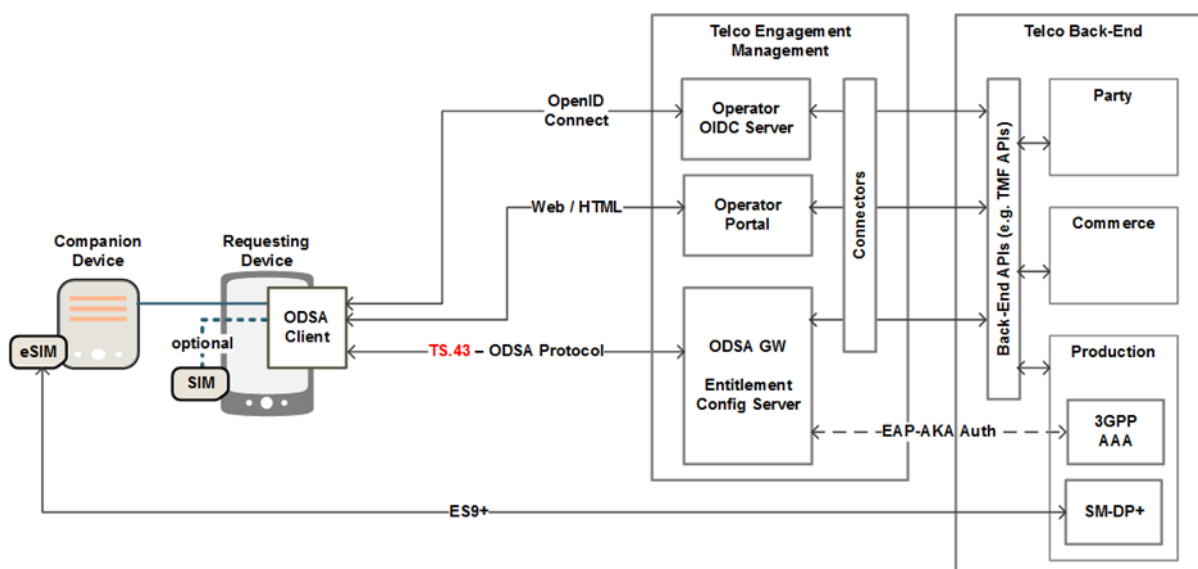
Telco Engagement Management

Telco Back-End

OpenID Connect

Operator OIDC Server

Party

Web / HTML

Operator Portal

Connectors

Back-End APIs (e.g. TMF APIs)

Commerce

Companion Device

Requesting Device

ODSA Client

optional

eSIM

SIM

TS.43 – ODSA Protocol

ODSA GW

Entitlement Config Server

Production

EAP-AKA Auth

3GPP AAA

ES9+

SM-DP+